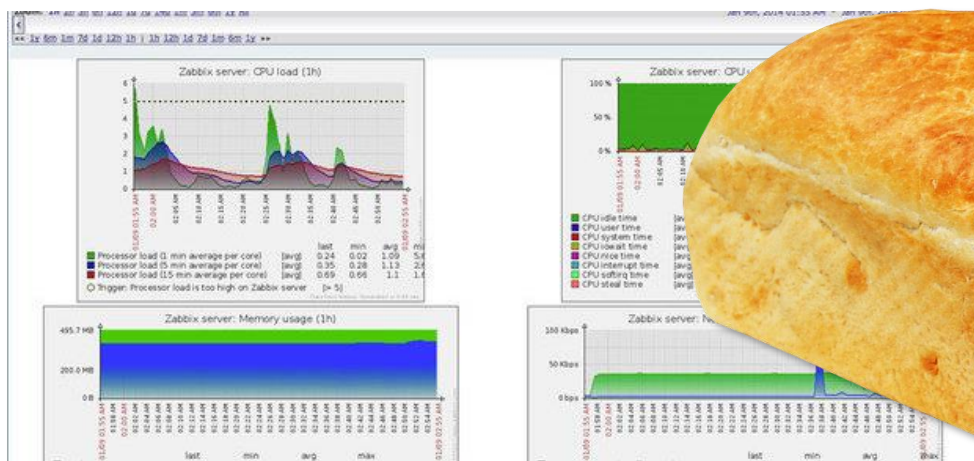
Jan 9th, 2014 01:55 AM - Jan 9th, 20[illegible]

« 1y 6m 1m 7d 1d 12h 1h | 1h 12h 1d 7d 1m 6m 1y »

Zabbix server: CPU load (1h)

6
5
4
3
2
1
0

01/09 01:55 AM
02:00 AM
02:05 AM
02:10 AM
02:15 AM
02:20 AM
02:25 AM
02:30 AM
02:35 AM
02:40 AM
02:45 AM
02:50 AM
01/09 02:55 AM

| | | last | min | avg | ma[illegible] |
|---|---|---|---|---|---|
| Processor load (1 min average per core) | [avg] | 0.24 | 0.02 | 1.09 | 5.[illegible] |
| Processor load (5 min average per core) | [avg] | 0.35 | 0.28 | 1.13 | 2.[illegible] |
| Processor load (15 min average per core) | [avg] | 0.69 | 0.66 | 1.1 | 1.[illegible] |

Trigger: Processor load is too high on Zabbix server [> 5]

Zabbix server: CPU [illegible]

100 %
50 %
0 %

01/09 01:55 AM
02:00 AM
02:05 AM

CPU idle time [avg]
CPU user time [avg]
CPU system time [avg]
CPU iowait time [avg]
CPU nice time [avg]
CPU interrupt time [avg]
CPU softirq time [avg]
CPU steal time [avg]

Zabbix server: Memory usage (1h)

495.7 MB
200.0 MB
0 B

01/09 01:55 AM
01/09 02:55 AM

last min avg max

Zabbix server: N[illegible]

100 Kbps
50 Kbps
0 bps

01/09 01:55 AM
02:00 AM